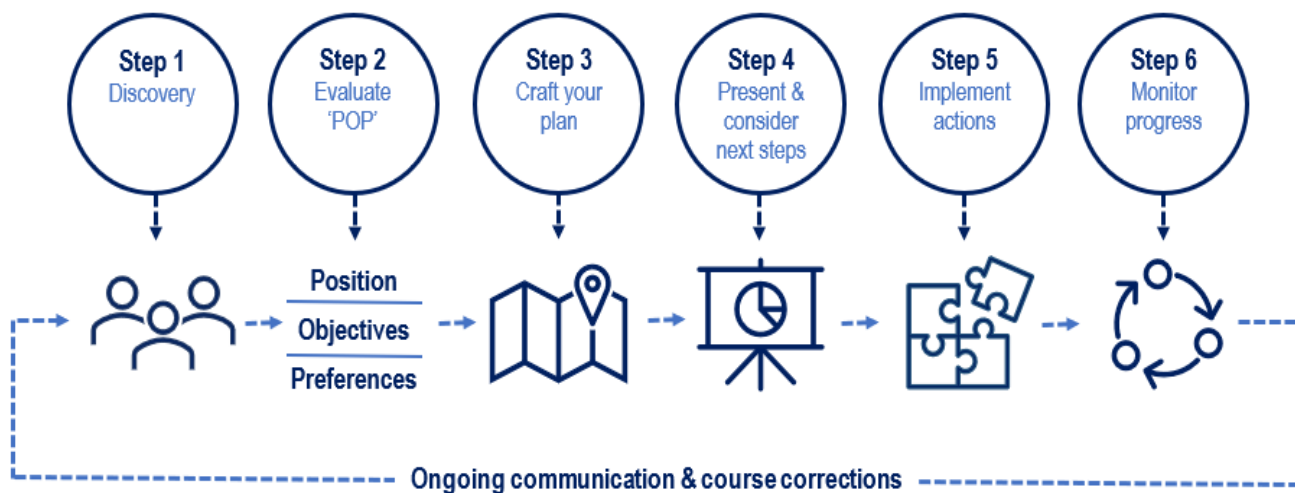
Step 1
Discovery

Step 2
Evaluate 'POP'

Step 3
Craft your plan

Step 4
Present & consider next steps

Step 5
Implement actions

Step 6
Monitor progress

Position
Objectives
Preferences

Ongoing communication & course corrections